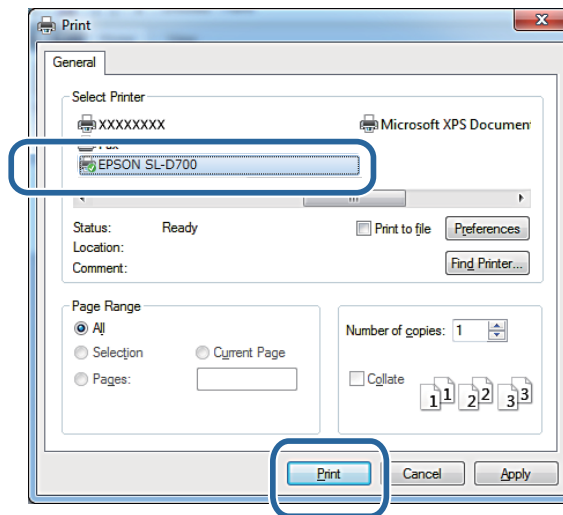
Print

General

Select Printer

XXXXXXXX

Microsoft XPS Documen

Fax

EPSON SL-D700

Status: Ready

Location:

Comment:

Print to file

Preferences

Find Printer...

Page Range

All

Selection

Current Page

Pages:

Number of copies: 1

Collate

1 1 2 2 3 3

Print

Cancel

Apply